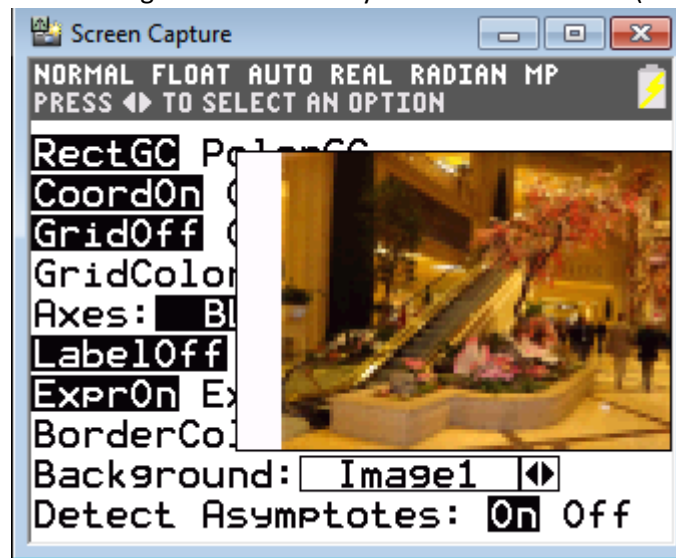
Screen Capture

NORMAL FLOAT AUTO REAL RADIAN MP
PRESS ◀▶ TO SELECT AN OPTION

RectGC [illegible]
CoordOn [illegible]
GridOff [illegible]
GridColor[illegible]
Axes: Bl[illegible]
LabelOff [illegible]
ExprOn Ex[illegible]
BorderCol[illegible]
Background: Image1 ◀▶
Detect Asymptotes: On Off